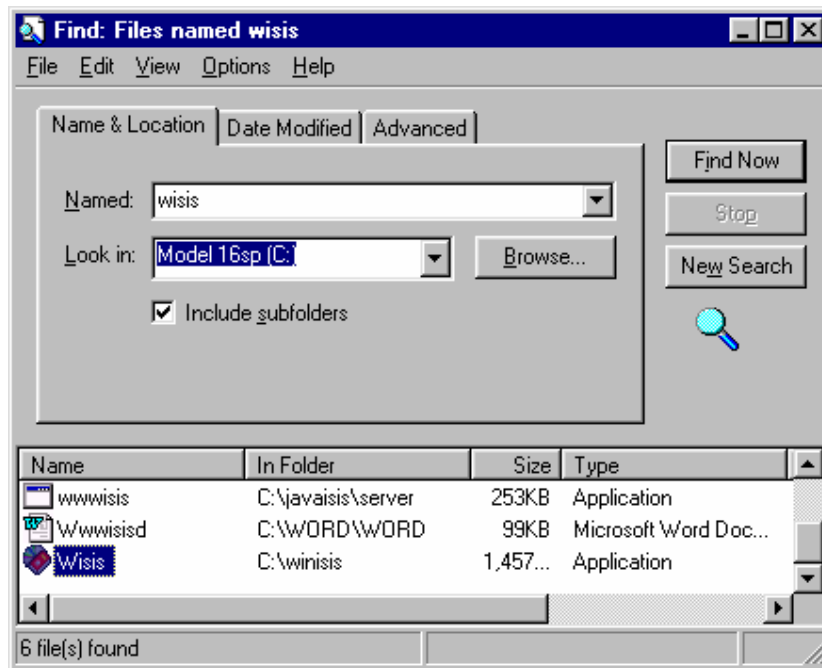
Find: Files named wisis

File Edit View Options Help

Name & Location | Date Modified | Advanced

Named: wisis

Look in: Model 16sp (C:)

Browse...

Include subfolders

Find Now

Stop

New Search

| Name | In Folder | Size | Type |
|---|---|---|---|
| wwwisis | C:\javaisis\server | 253KB | Application |
| Wwwisisd | C:\WORD\WORD | 99KB | Microsoft Word Doc... |
| Wisis | C:\winisis | 1,457... | Application |

6 file(s) found